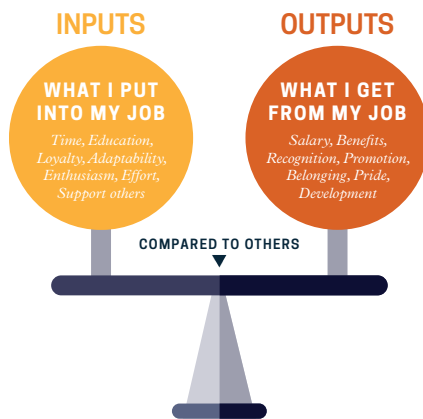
INPUTS

WHAT I PUT INTO MY JOB

Time, Education, Loyalty, Adaptability, Enthusiasm, Effort, Support others

OUTPUTS

WHAT I GET FROM MY JOB

Salary, Benefits, Recognition, Promotion, Belonging, Pride, Development

COMPARED TO OTHERS